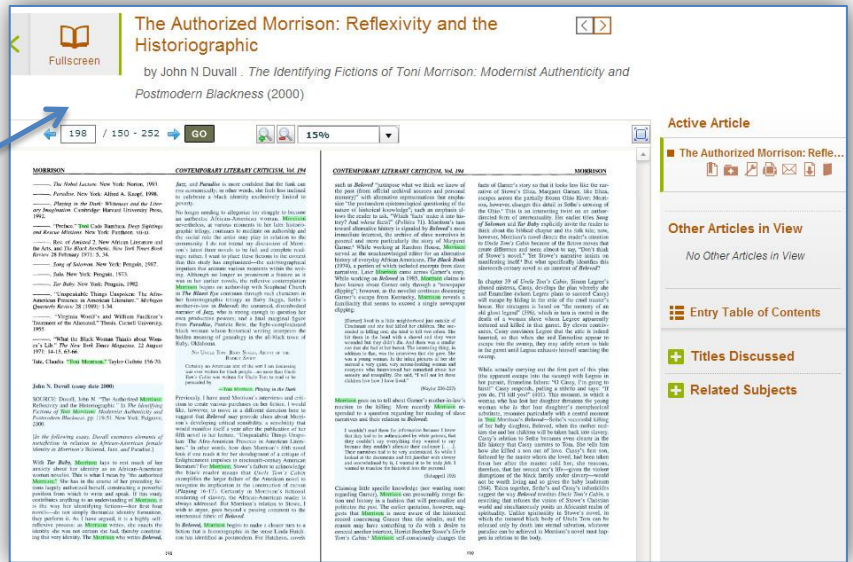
Fullscreen

The Authorized Morrison: Reflexivity and the Historiographic

by John N Duvall . The Identifying Fictions of Toni Morrison: Modernist Authenticity and Postmodern Blackness (2000)

198 / 150 - 252 GO

15%

MORRISON

CONTEMPORARY LITERARY CRITICISM, Vol. 194

CONTEMPORARY LITERARY CRITICISM, Vol. 194

MORRISON

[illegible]

Active Article

The Authorized Morrison: Refle...

Other Articles in View

No Other Articles in View

Entry Table of Contents

Titles Discussed

Related Subjects